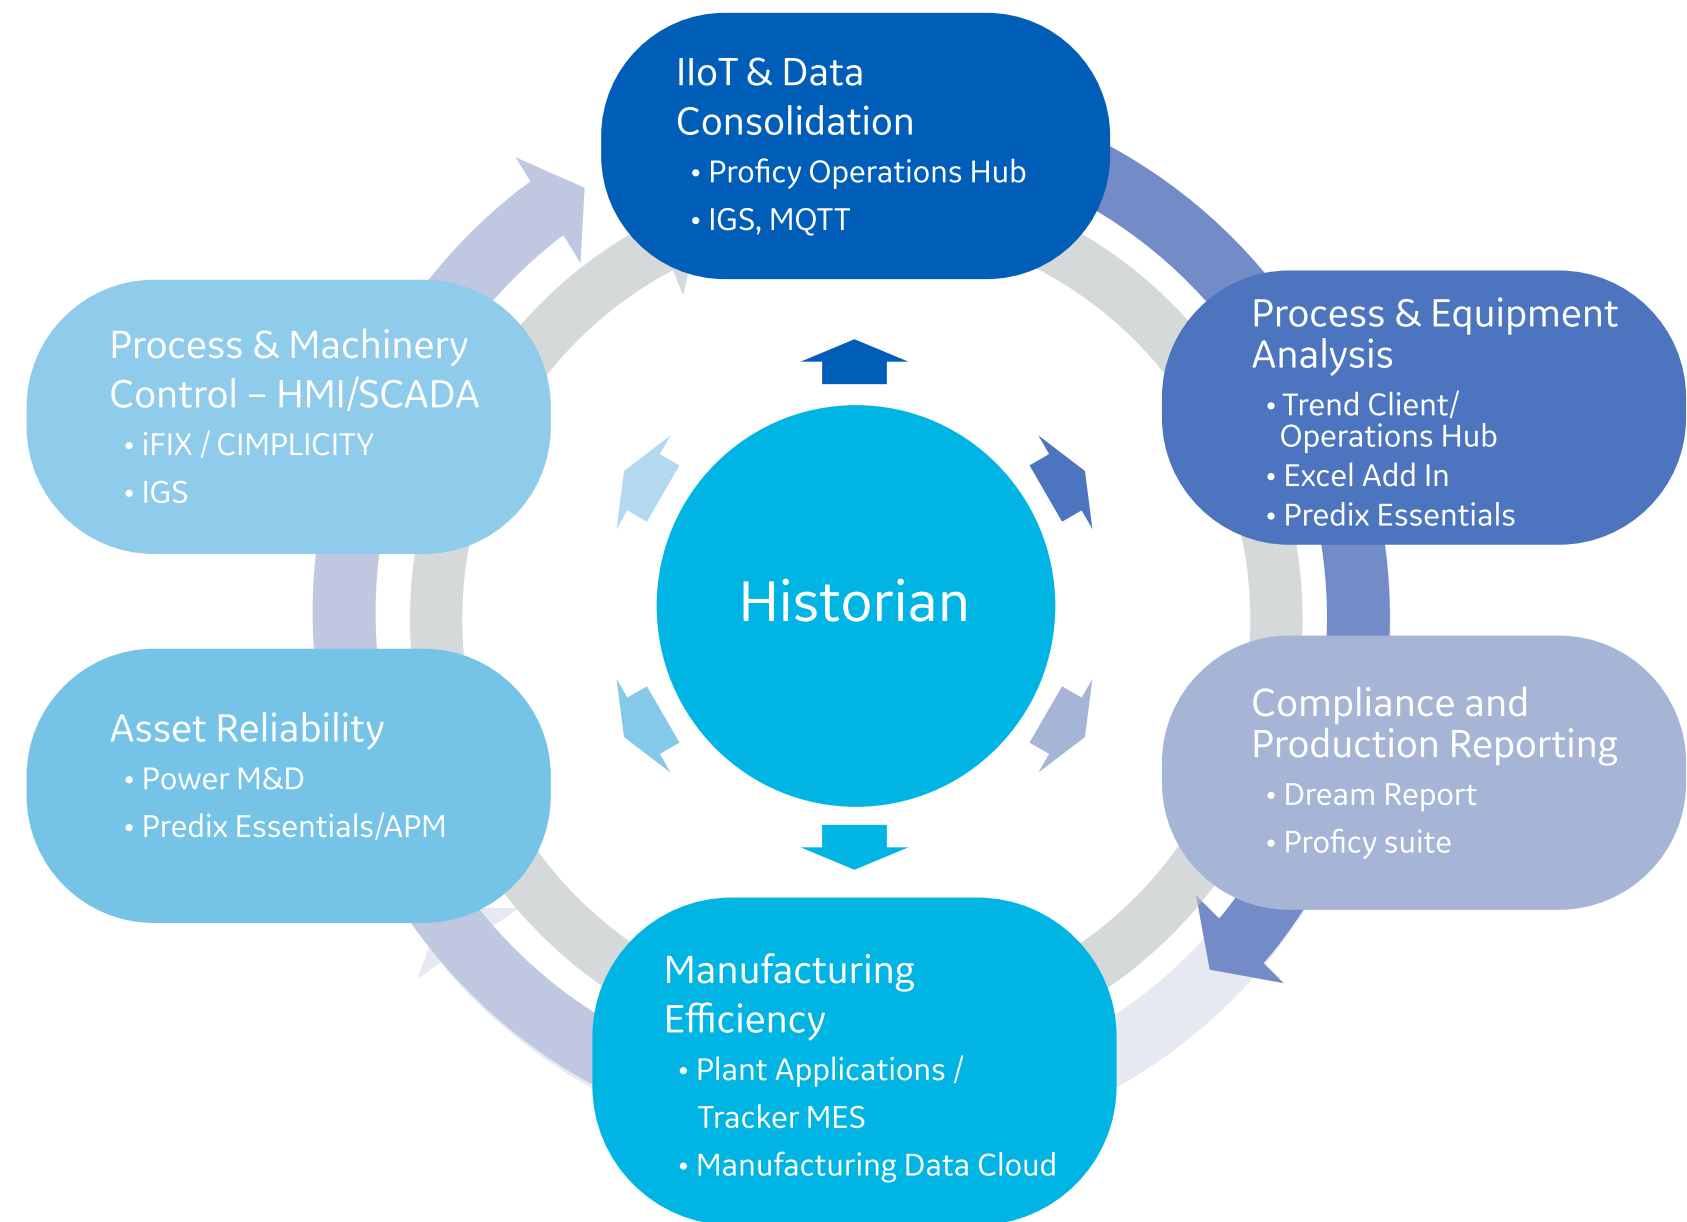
IIoT & Data Consolidation
• Proficy Operations Hub
• IGS, MQTT

Process & Equipment Analysis
• Trend Client/ Operations Hub
• Excel Add In
• Predix Essentials

Compliance and Production Reporting
• Dream Report
• Proficy suite

Manufacturing Efficiency
• Plant Applications / Tracker MES
• Manufacturing Data Cloud

Asset Reliability
• Power M&D
• Predix Essentials/APM

Process & Machinery Control – HMI/SCADA
• iFIX / CIMPLICITY
• IGS

Historian